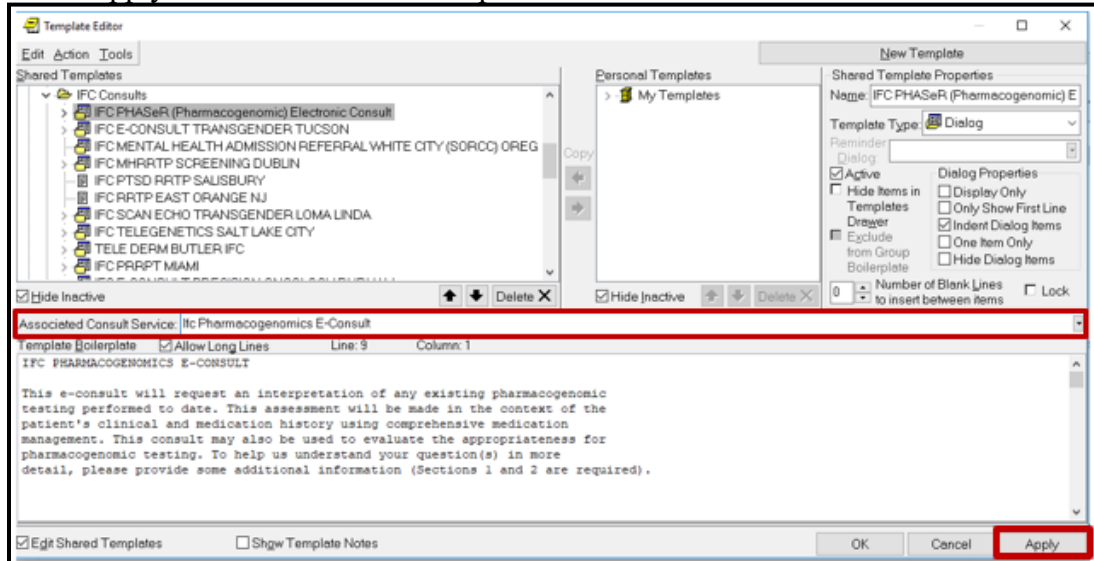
Template Editor

Edit Action Tools

New Template

Shared Templates

IFC Consults
IFC PHASeR (Pharmacogenomic) Electronic Consult
IFC E-CONSULT TRANSGENDER TUCSON
IFC MENTAL HEALTH ADMISSION REFERRAL WHITE CITY (SORCC) OREG
IFC MHRRTP SCREENING DUBLIN
IFC PTSD RRTP SALISBURY
IFC RRTP EAST ORANGE NJ
IFC SCAN ECHO TRANSGENDER LOMA LINDA
IFC TELEGENETICS SALT LAKE CITY
TELE DERM BUTLER IFC
IFC PRRPT MIAMI

Hide Inactive
Delete

Copy

Personal Templates
My Templates

Hide Inactive
Delete

Shared Template Properties
Name: IFC PHASeR (Pharmacogenomic) E
Template Type: Dialog
Reminder Dialog:
Active
Hide Items in Templates Drawer
Exclude from Group Boilerplate
Dialog Properties
Display Only
Only Show First Line
Indent Dialog Items
One Item Only
Hide Dialog Items
0 Number of Blank Lines to insert between items
Lock

Associated Consult Service: Ifc Pharmacogenomics E-Consult

Template Boilerplate Allow Long Lines Line: 9 Column: 1

IFC PHARMACOGENOMICS E-CONSULT

This e-consult will request an interpretation of any existing pharmacogenomic testing performed to date. This assessment will be made in the context of the patient's clinical and medication history using comprehensive medication management. This consult may also be used to evaluate the appropriateness for pharmacogenomic testing. To help us understand your question(s) in more detail, please provide some additional information (Sections 1 and 2 are required).

Edit Shared Templates
Show Template Notes
OK
Cancel
Apply